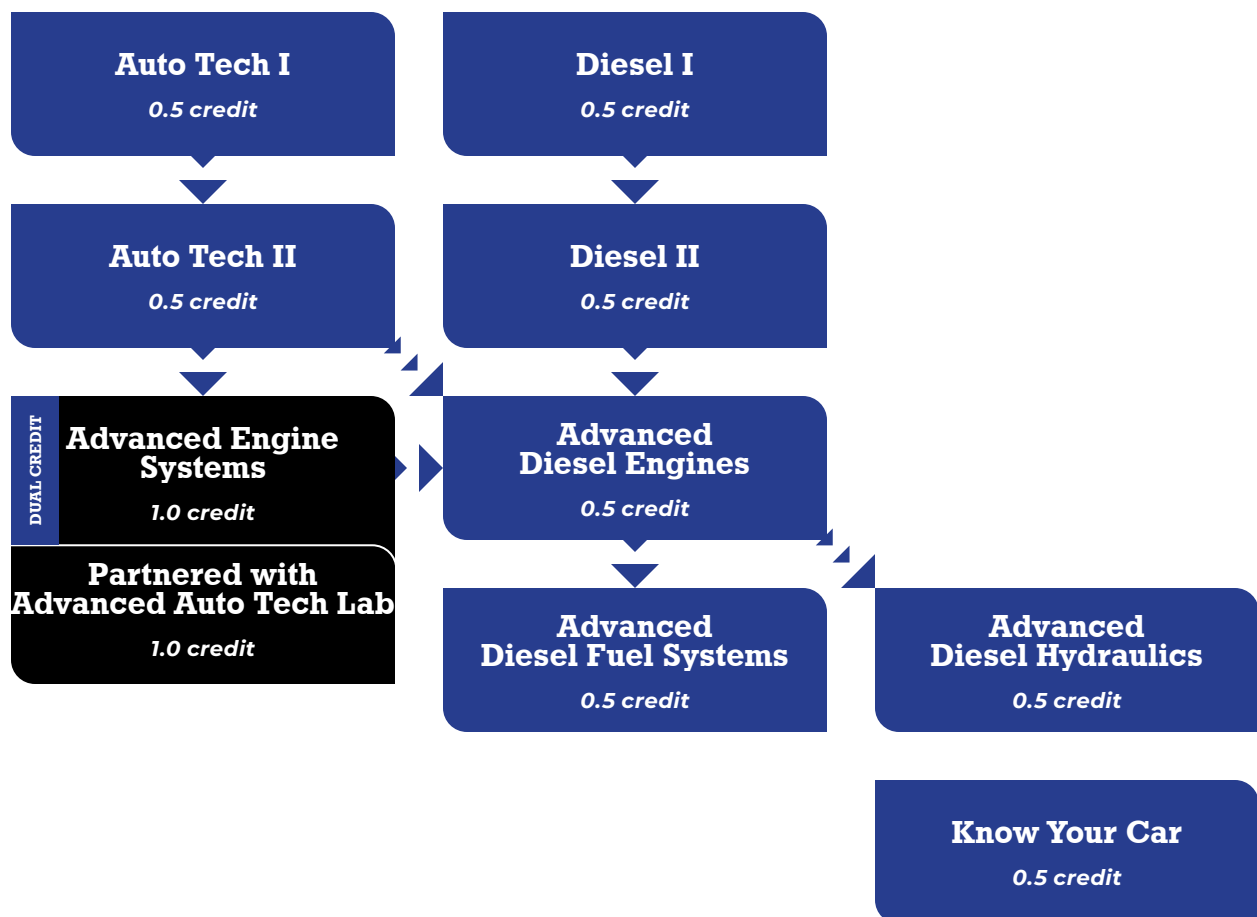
Auto Tech I
0.5 credit

Diesel I
0.5 credit

Auto Tech II
0.5 credit

Diesel II
0.5 credit

DUAL CREDIT
Advanced Engine Systems
1.0 credit

Partnered with Advanced Auto Tech Lab
1.0 credit

Advanced Diesel Engines
0.5 credit

Advanced Diesel Fuel Systems
0.5 credit

Advanced Diesel Hydraulics
0.5 credit

Know Your Car
0.5 credit